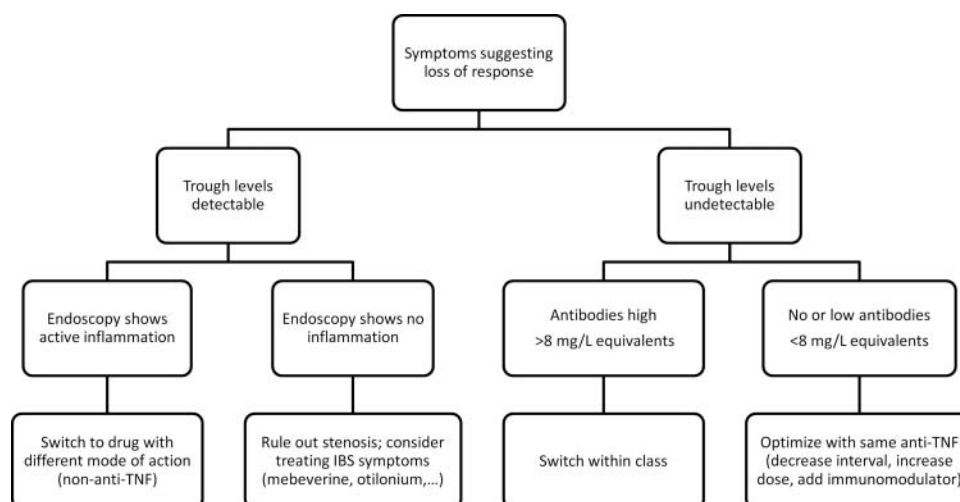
Symptoms suggesting loss of response

Trough levels detectable

Trough levels undetectable

Endoscopy shows active inflammation

Endoscopy shows no inflammation

Antibodies high
>8 mg/L equivalents

No or low antibodies
<8 mg/L equivalents

Switch to drug with different mode of action (non-anti-TNF)

Rule out stenosis; consider treating IBS symptoms (mebeverine, otilonium,...)

Switch within class

Optimize with same anti-TNF (decrease interval, increase dose, add immunomodulator)